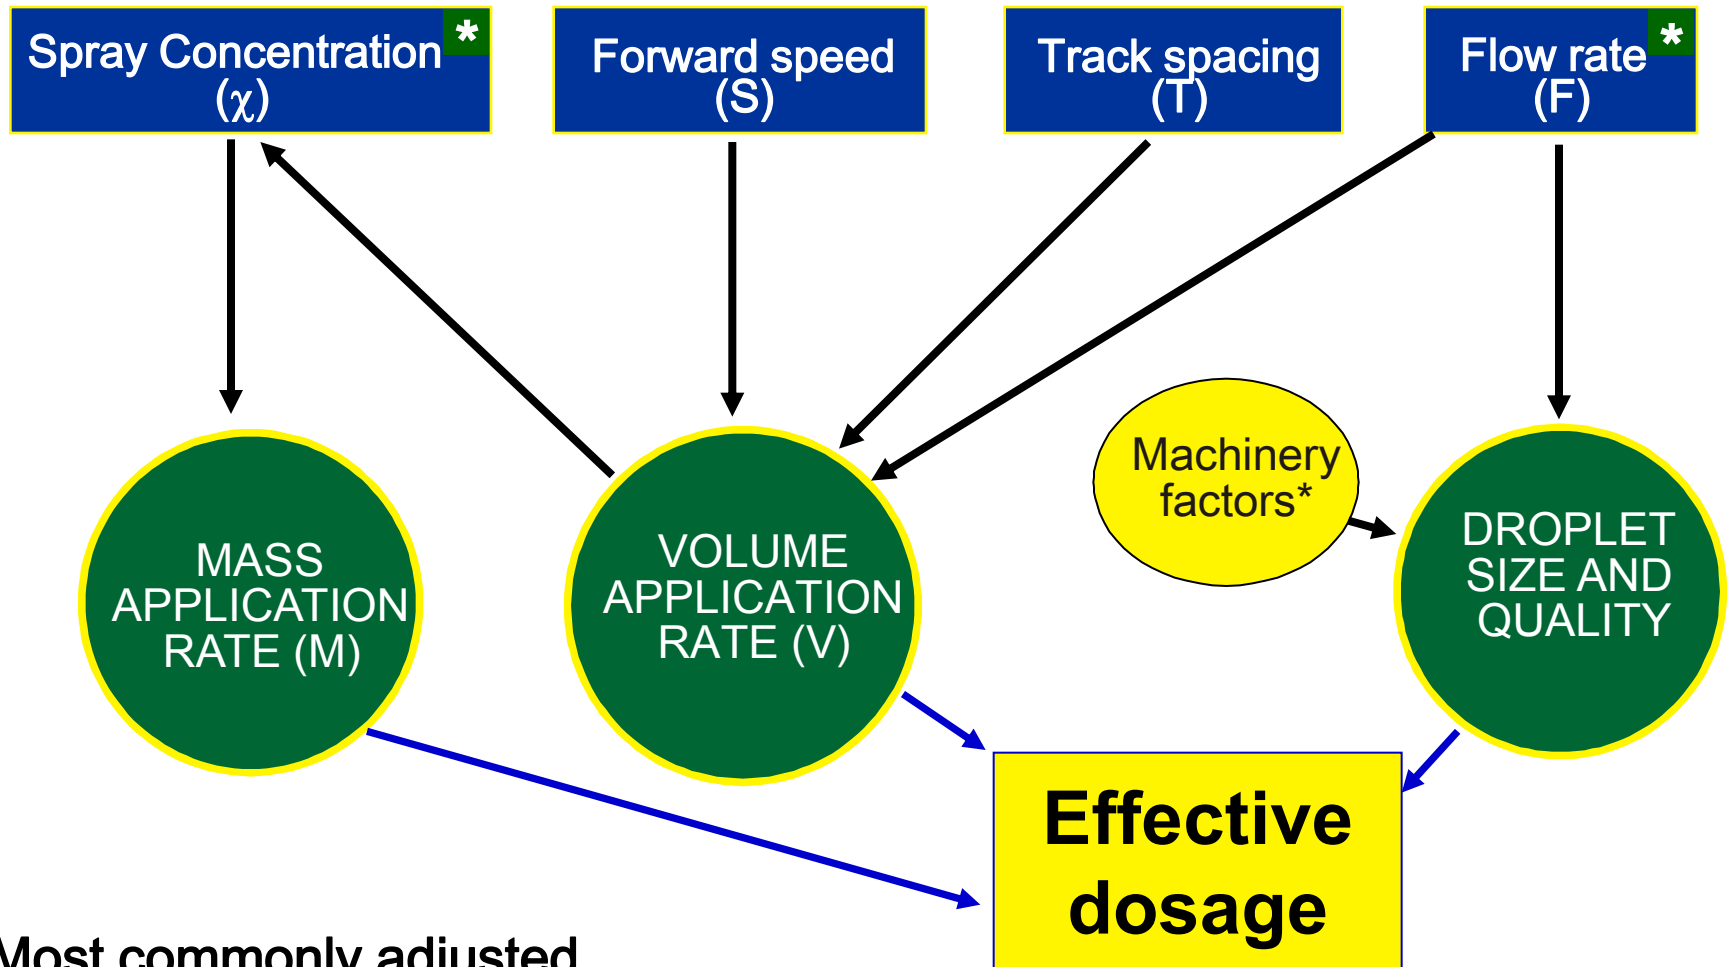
Spray Concentration ($\chi$) *

Forward speed (S)

Track spacing (T)

Flow rate (F) *

MASS APPLICATION RATE (M)

VOLUME APPLICATION RATE (V)

Machinery factors*

DROPLET SIZE AND QUALITY

Effective dosage

Most commonly adjusted